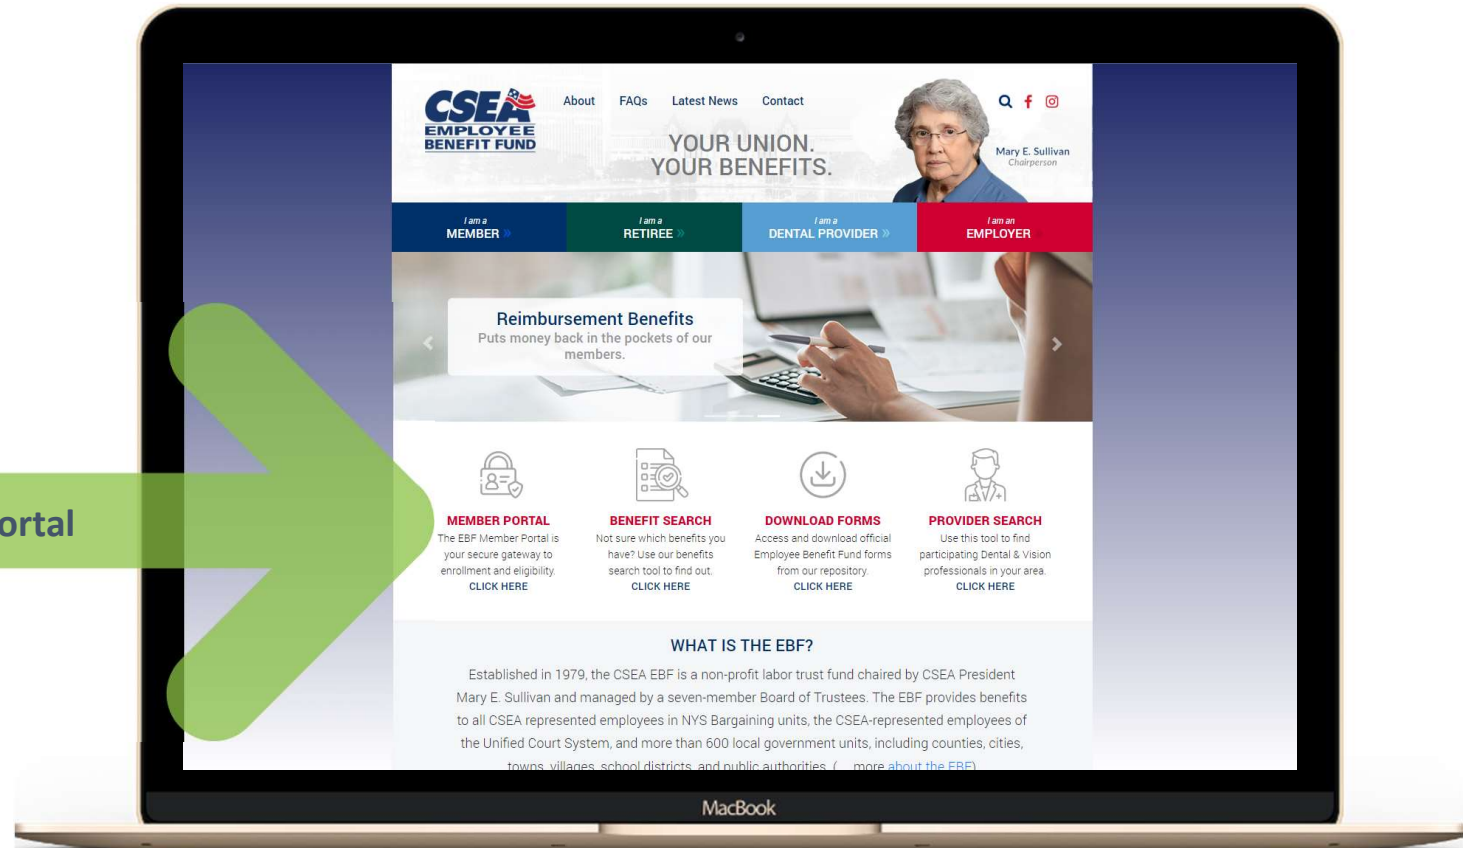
ortal

CSEA EMPLOYEE BENEFIT FUND

About FAQs Latest News Contact

YOUR UNION. YOUR BENEFITS.

Mary E. Sullivan
Chairperson

I am a MEMBER »

I am a RETIREE »

I am a DENTAL PROVIDER »

I am an EMPLOYER

Reimbursement Benefits
Puts money back in the pockets of our members.

MEMBER PORTAL
The EBF Member Portal is your secure gateway to enrollment and eligibility.
CLICK HERE

BENEFIT SEARCH
Not sure which benefits you have? Use our benefits search tool to find out.
CLICK HERE

DOWNLOAD FORMS
Access and download official Employee Benefit Fund forms from our repository.
CLICK HERE

PROVIDER SEARCH
Use this tool to find participating Dental & Vision professionals in your area.
CLICK HERE

WHAT IS THE EBF?

Established in 1979, the CSEA EBF is a non-profit labor trust fund chaired by CSEA President Mary E. Sullivan and managed by a seven-member Board of Trustees. The EBF provides benefits to all CSEA represented employees in NYS Bargaining units, the CSEA-represented employees of the Unified Court System, and more than 600 local government units, including counties, cities, towns, villages, school districts, and public authorities. (... more about the EBF)

MacBook